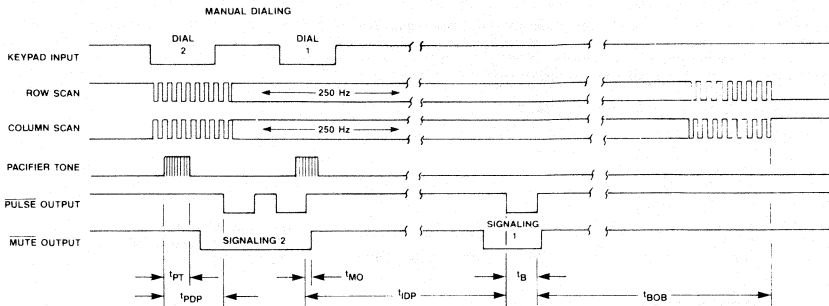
MANUAL DIALING

KEYPAD INPUT

DIAL 2

DIAL 1

ROW SCAN

250 Hz

COLUMN SCAN

250 Hz

PACIFIER TONE

$\overline{\text{PULSE}}$ OUTPUT

SIGNALING 1

$\overline{\text{MUTE}}$ OUTPUT

SIGNALING 2

$t_{PT}$

$t_{MO}$

$t_B$

$t_{PDP}$

$t_{IDP}$

$t_{BOB}$